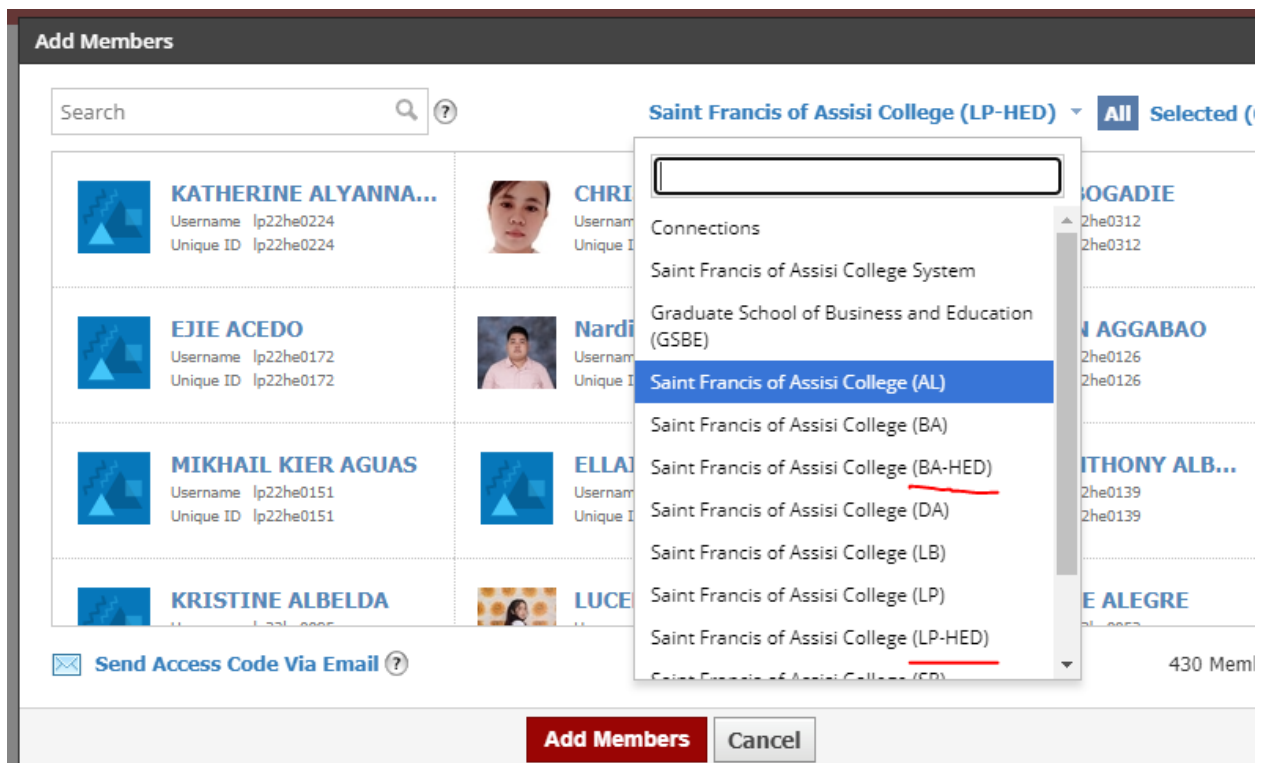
Add Members

Search ?

Saint Francis of Assisi College (LP-HED) All Selected (

KATHERINE ALYANNA...
Username lp22he0224
Unique ID lp22he0224

CHRI
Usernam
Unique I

BOGADIE
2he0312
2he0312

EJIE ACEDO
Username lp22he0172
Unique ID lp22he0172

Nardi
Usernam
Unique I

N AGGABAO
2he0126
2he0126

MIKHAIL KIER AGUAS
Username lp22he0151
Unique ID lp22he0151

ELLA
Usernam
Unique I

THONY ALB...
2he0139
2he0139

KRISTINE ALBELDA

LUCE

E ALEGRE

Connections
Saint Francis of Assisi College System
Graduate School of Business and Education (GSBE)
Saint Francis of Assisi College (AL)
Saint Francis of Assisi College (BA)
Saint Francis of Assisi College (BA-HED)
Saint Francis of Assisi College (DA)
Saint Francis of Assisi College (LB)
Saint Francis of Assisi College (LP)
Saint Francis of Assisi College (LP-HED)
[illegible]

Send Access Code Via Email ?

430 Mem

Add Members Cancel